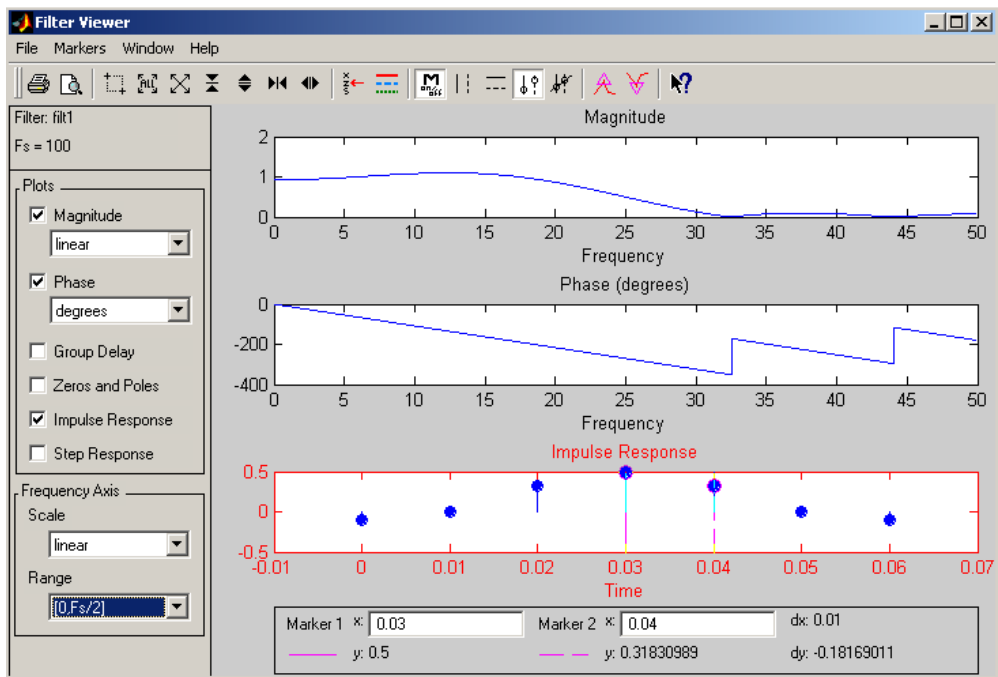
Filter Viewer

File Markers Window Help

Filter: filt1

Fs = 100

Plots

Magnitude

linear

Phase

degrees

Group Delay

Zeros and Poles

Impulse Response

Step Response

Frequency Axis

Scale

linear

Range

[0,Fs/2]

Magnitude

2
1
0

0 5 10 15 20 25 30 35 40 45 50

Frequency

Phase (degrees)

0
-200
-400

0 5 10 15 20 25 30 35 40 45 50

Frequency

Impulse Response

0.5
0
-0.5

-0.01 0 0.01 0.02 0.03 0.04 0.05 0.06 0.07

Time

Marker 1 x: 0.03 Marker 2 x: 0.04 dx: 0.01

y: 0.5 y: 0.31830989 dy: -0.18169011